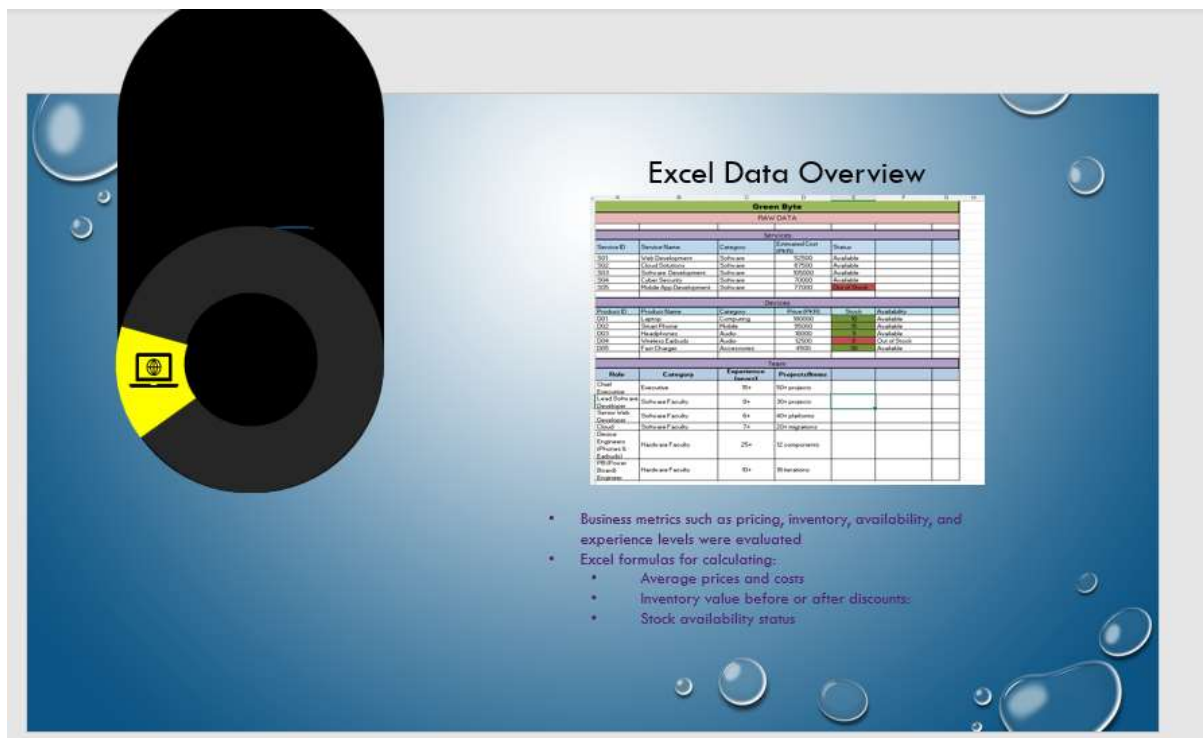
Excel Data Overview

Green Byte

RAW DATA

Services

| Service ID | Service Name | Category | Estimated Cost (PKR) | Status |
|---|---|---|---|---|
| S01 | Web Development | Software | 52500 | Available |
| S02 | Cloud Solutions | Software | 87500 | Available |
| S03 | Software Development | Software | 105000 | Available |
| S04 | Cyber Security | Software | 70000 | Available |
| S05 | Mobile App Development | Software | 77000 | Out of Stock |

Devices

| Product ID | Product Name | Category | Price (PKR) | Stock | Availability |
|---|---|---|---|---|---|
| D01 | Laptop | Computing | 180000 | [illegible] | Available |
| D02 | Smart Phone | Mobile | 95000 | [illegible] | Available |
| D03 | Headphones | Audio | 18000 | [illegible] | Available |
| D04 | Wireless Earbuds | Audio | 12500 | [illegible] | Out of Stock |
| D05 | Fast Charger | Accessories | 4500 | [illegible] | Available |

Team

| Role | Category | Experience (years) | Projects/Items |
|---|---|---|---|
| Chief Executive | Executive | 15+ | 50+ projects |
| Lead Software Developer | Software Faculty | 9+ | 30+ projects |
| Senior Web Developer | Software Faculty | 6+ | 40+ platforms |
| Cloud | Software Faculty | 7+ | 20+ migrations |
| Device Engineers (Phones & Earbuds) | Hardware Faculty | 25+ | 12 components |
| PB/Power Board Engineer | Hardware Faculty | 10+ | 15 iterations |

• Business metrics such as pricing, inventory, availability, and experience levels were evaluated
• Excel formulas for calculating:
• Average prices and costs
• Inventory value before or after discounts:
• Stock availability status